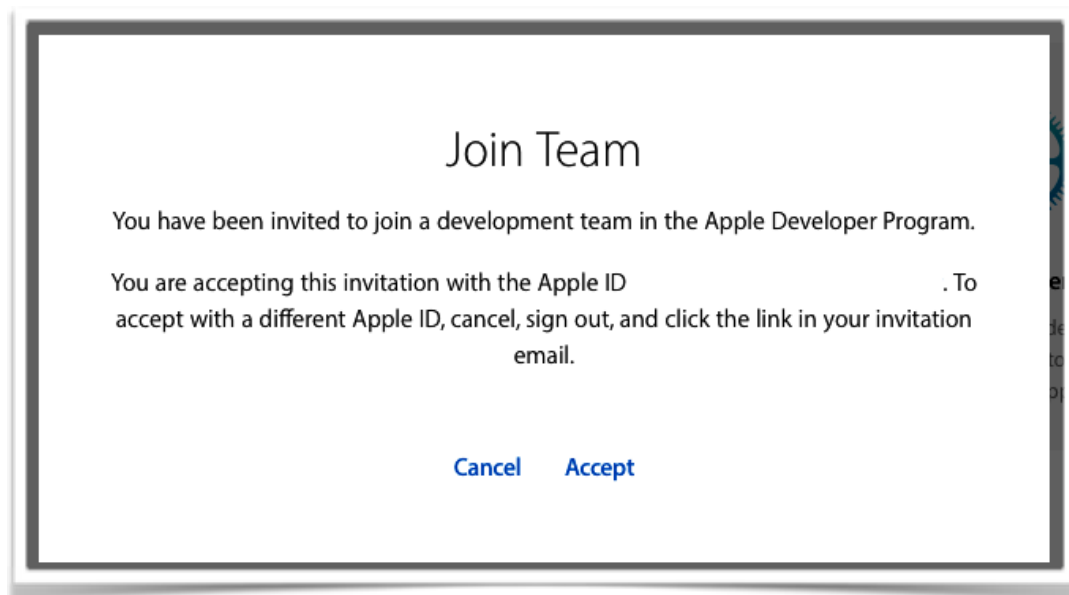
Join Team

You have been invited to join a development team in the Apple Developer Program.

You are accepting this invitation with the Apple ID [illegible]. To accept with a different Apple ID, cancel, sign out, and click the link in your invitation email.

Cancel Accept